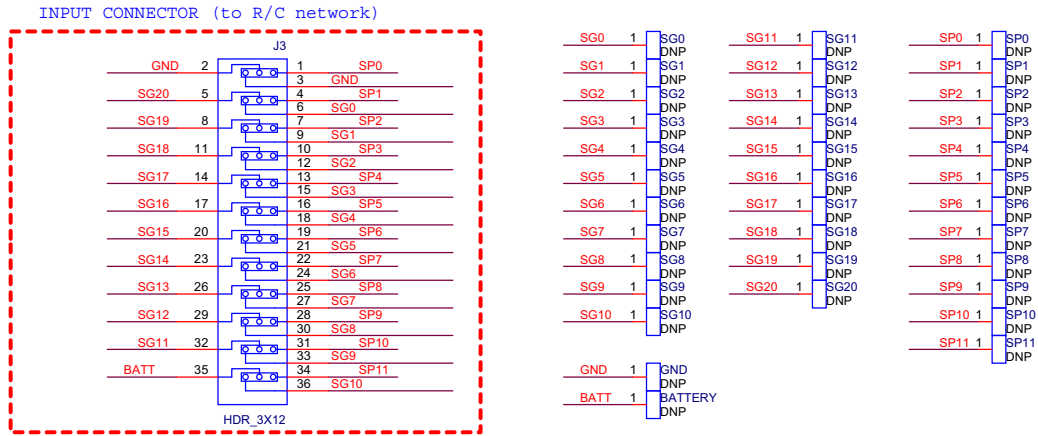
INPUT CONNECTOR (to R/C network)

J3

GND 2 1 SP0
3 GND
SG20 5 4 SP1
6 SG0
SG19 8 7 SP2
9 SG1
SG18 11 10 SP3
12 SG2
SG17 14 13 SP4
15 SG3
SG16 17 16 SP5
18 SG4
SG15 20 19 SP6
21 SG5
SG14 23 22 SP7
24 SG6
SG13 26 25 SP8
27 SG7
SG12 29 28 SP9
30 SG8
SG11 32 31 SP10
33 SG9
BATT 35 34 SP11
36 SG10

HDR_3X12

SG0 1 SG0 DNP
SG1 1 SG1 DNP
SG2 1 SG2 DNP
SG3 1 SG3 DNP
SG4 1 SG4 DNP
SG5 1 SG5 DNP
SG6 1 SG6 DNP
SG7 1 SG7 DNP
SG8 1 SG8 DNP
SG9 1 SG9 DNP
SG10 1 SG10 DNP

GND 1 GND DNP
BATT 1 BATTERY DNP

SG11 1 SG11 DNP
SG12 1 SG12 DNP
SG13 1 SG13 DNP
SG14 1 SG14 DNP
SG15 1 SG15 DNP
SG16 1 SG16 DNP
SG17 1 SG17 DNP
SG18 1 SG18 DNP
SG19 1 SG19 DNP
SG20 1 SG20 DNP

SP0 1 SP0 DNP
SP1 1 SP1 DNP
SP2 1 SP2 DNP
SP3 1 SP3 DNP
SP4 1 SP4 DNP
SP5 1 SP5 DNP
SP6 1 SP6 DNP
SP7 1 SP7 DNP
SP8 1 SP8 DNP
SP9 1 SP9 DNP
SP10 1 SP10 DNP
SP11 1 SP11 DNP